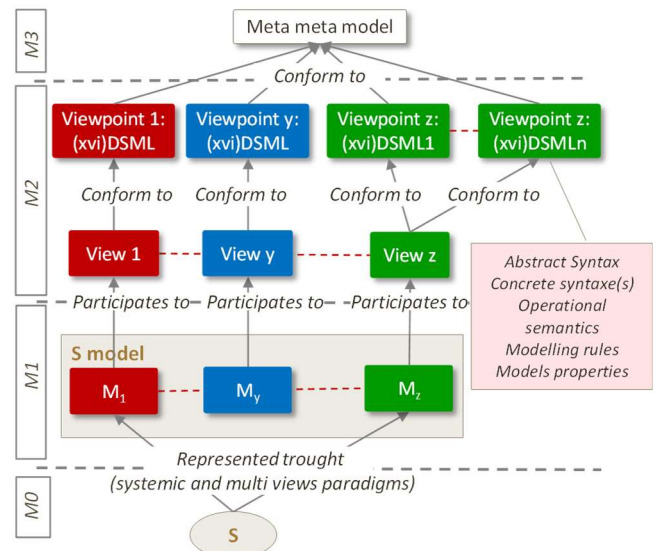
M3

Meta meta model

Conform to

M2

Viewpoint 1: (xvi)DSML

Viewpoint y: (xvi)DSML

Viewpoint z: (xvi)DSML1

Viewpoint z: (xvi)DSMLn

Conform to

Conform to

Conform to

Conform to

View 1

View y

View z

Abstract Syntax
Concrete syntaxe(s)
Operational semantics
Modelling rules
Models properties

Participates to

Participates to

Participates to

M1

S model

$M_1$

$M_y$

$M_z$

Represented trought
(systemic and multi views paradigms)

M0

S